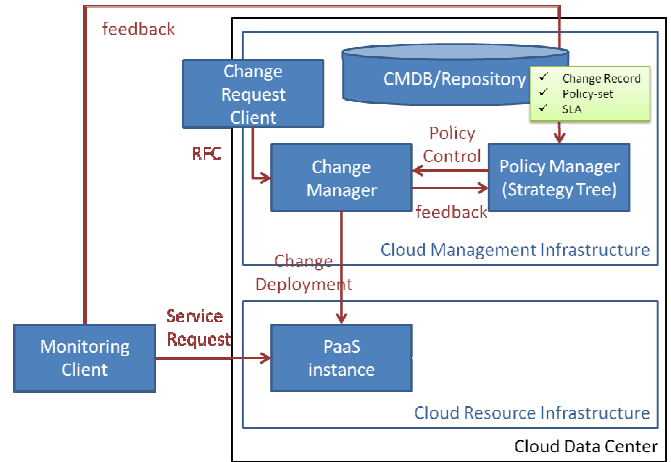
feedback

Change Request Client

CMDB/Repository

✓ Change Record
✓ Policy-set
✓ SLA

RFC

Policy Control

Change Manager

Policy Manager (Strategy Tree)

feedback

Cloud Management Infrastructure

Change Deployment

Service Request

Monitoring Client

PaaS instance

Cloud Resource Infrastructure

Cloud Data Center